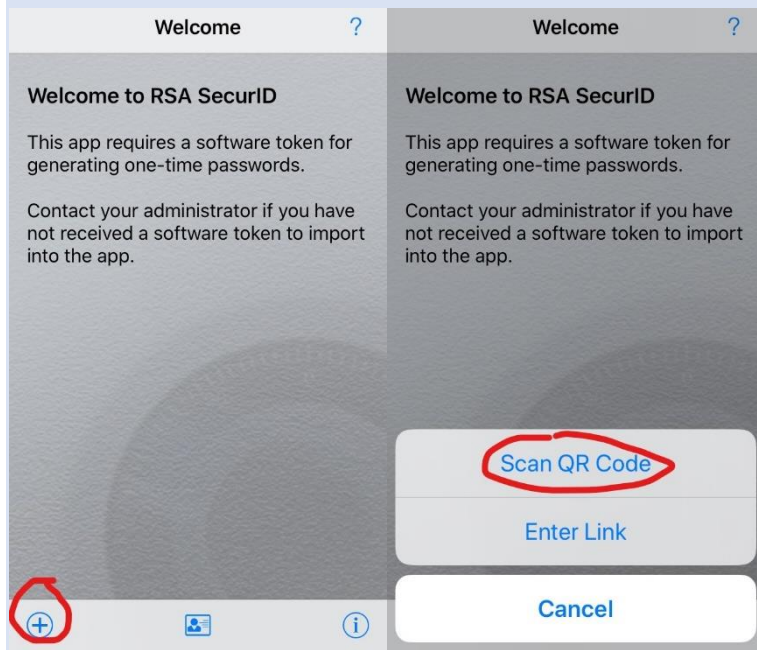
Welcome ?

Welcome to RSA SecurID

This app requires a software token for generating one-time passwords.

Contact your administrator if you have not received a software token to import into the app.

+ i

Welcome ?

Welcome to RSA SecurID

This app requires a software token for generating one-time passwords.

Contact your administrator if you have not received a software token to import into the app.

Scan QR Code

Enter Link

Cancel